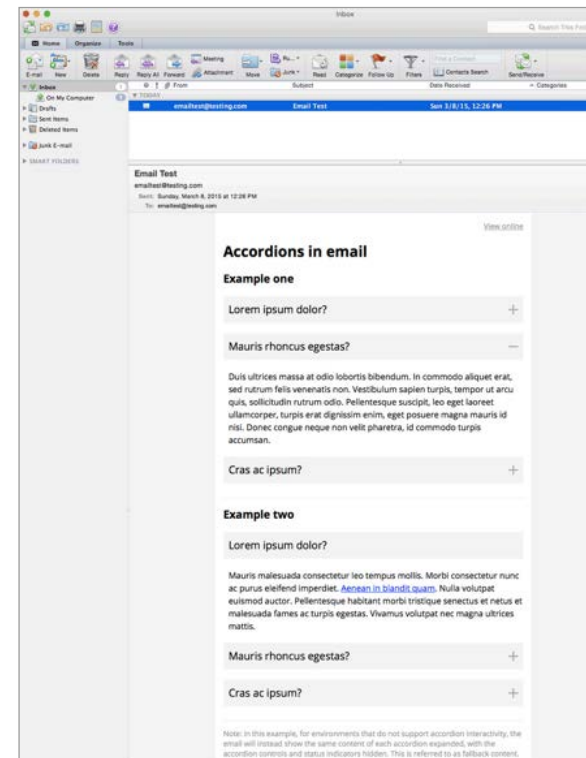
Inbox

Search This Folder

Home Organize Tools

E-mail New Delete Reply Reply All Forward Meeting Attachment Move Rules Junk Read Categorize Follow Up Filters Find a Contact Contacts Search Send/Receive

Inbox
On My Computer
Drafts
Sent Items
Deleted Items
Junk E-mail
SMART FOLDERS

From Subject Date Received Categories
TODAY
emailtest@testing.com Email Test Sun 3/8/15, 12:26 PM

Email Test
emailtest@testing.com
Sent: Sunday, March 8, 2015 at 12:26 PM
To: emailtest@testing.com

View online

Accordions in email

Example one

Lorem ipsum dolor? +

Mauris rhoncus egestas? —

Duis ultrices massa at odio lobortis bibendum. In commodo aliquet erat, sed rutrum felis venenatis non. Vestibulum sapien turpis, tempor ut arcu quis, sollicitudin rutrum odio. Pellentesque suscipit, leo eget laoreet ullamcorper, turpis erat dignissim enim, eget posuere magna mauris id nisi. Donec congue neque non velit pharetra, id commodo turpis accumsan.

Cras ac ipsum? +

Example two

Lorem ipsum dolor?

Mauris malesuada consectetur leo tempus mollis. Morbi consectetur nunc ac purus eleifend imperdiet. Aenean in blandit quam. Nulla volutpat euismod auctor. Pellentesque habitant morbi tristique senectus et netus et malesuada fames ac turpis egestas. Vivamus volutpat nec magna ultrices mattis.

Mauris rhoncus egestas? +

Cras ac ipsum? +

Note: In this example, for environments that do not support accordion interactivity, the email will instead show the same content of each accordion expanded, with the accordion controls and status indicators hidden. This is referred to as fallback content.